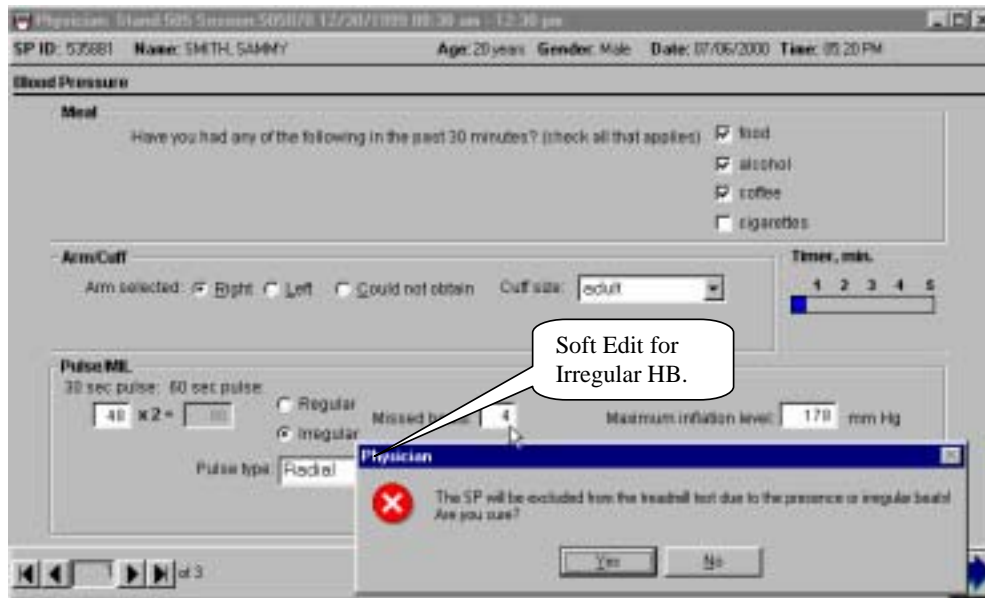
Physician: Stand 505 Session 50501/8 12/20/1999 08:30 am - 12:30 pm

SP ID: 535881 Name: SMITH, SAMMY Age: 20 years Gender: Male Date: 07/06/2000 Time: 05:20 PM

Blood Pressure

Meal

Have you had any of the following in the past 30 minutes? (check all that applies)

☑ food
☑ alcohol
☑ coffee
☐ cigarettes

Arm/Cuff

Arm selected: ◉ Right ○ Left ○ Could not obtain Cuff size: adult

Timer, min.

1 2 3 4 5

Pulse/MIL

30 sec pulse: 60 sec pulse:

40 x 2 = 80

○ Regular
◉ Irregular

Missed beats: 4

Maximum inflation level: 170 mm Hg

Pulse type: Radial

Soft Edit for Irregular HB.

Physician

The SP will be excluded from the treadmill test due to the presence or irregular beats! Are you sure?

Yes No

of 3